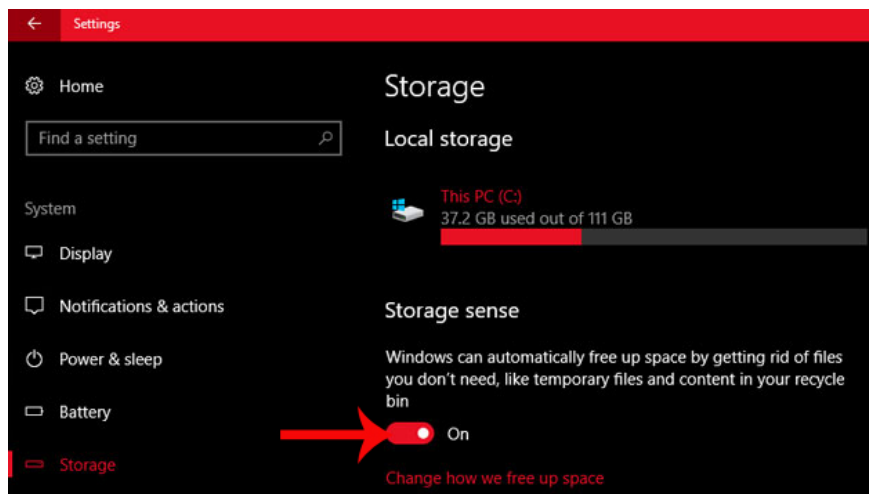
Settings

Home

Find a setting

System

Display

Notifications & actions

Power & sleep

Battery

Storage

Storage

Local storage

This PC (C:)
37.2 GB used out of 111 GB

Storage sense

Windows can automatically free up space by getting rid of files you don't need, like temporary files and content in your recycle bin

On

Change how we free up space